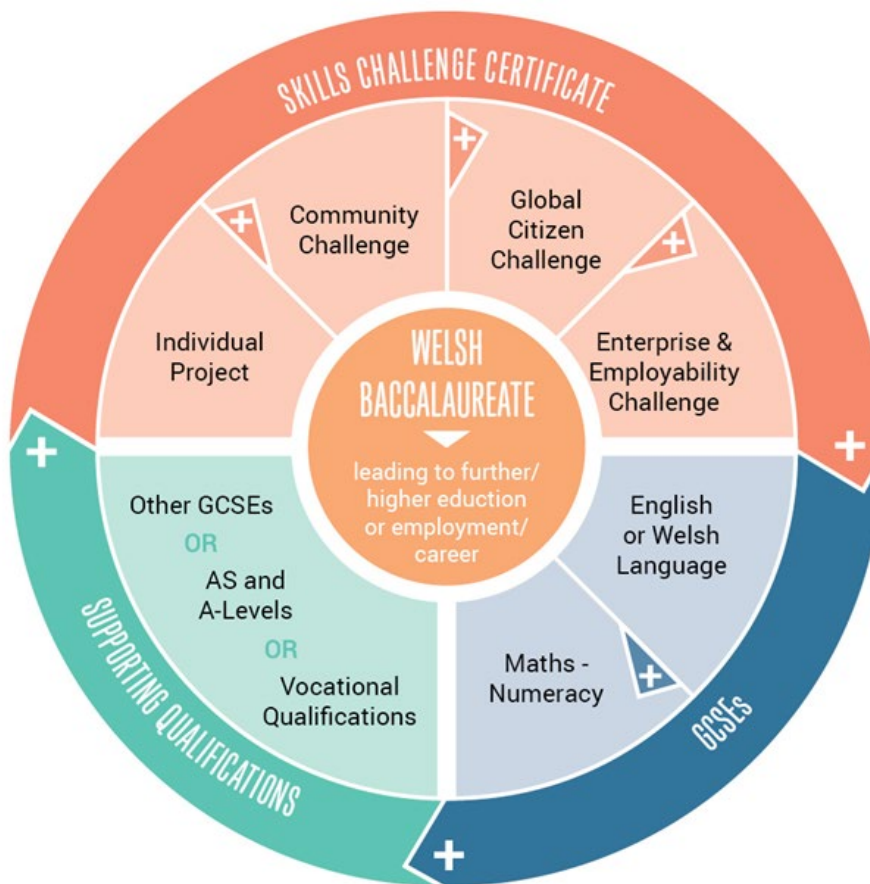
SKILLS CHALLENGE CERTIFICATE

+
Community Challenge

+
Global Citizen Challenge

+
Individual Project

Enterprise & Employability Challenge

WELSH BACCALAUREATE

leading to further/ higher eduction or employment/ career

+

+

Other GCSEs
OR
AS and A-Levels
OR
Vocational Qualifications

English or Welsh Language

Maths - Numeracy
+

SUPPORTING QUALIFICATIONS

GCSEs

+